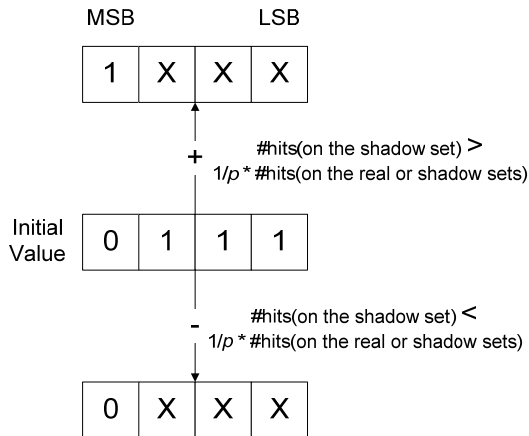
MSB LSB

| 1 | X | X | X |
|---|---|---|---|

+

#hits(on the shadow set) >
1/*p* * #hits(on the real or shadow sets)

Initial Value

| 0 | 1 | 1 | 1 |
|---|---|---|---|

-

#hits(on the shadow set) <
1/*p* * #hits(on the real or shadow sets)

| 0 | X | X | X |
|---|---|---|---|